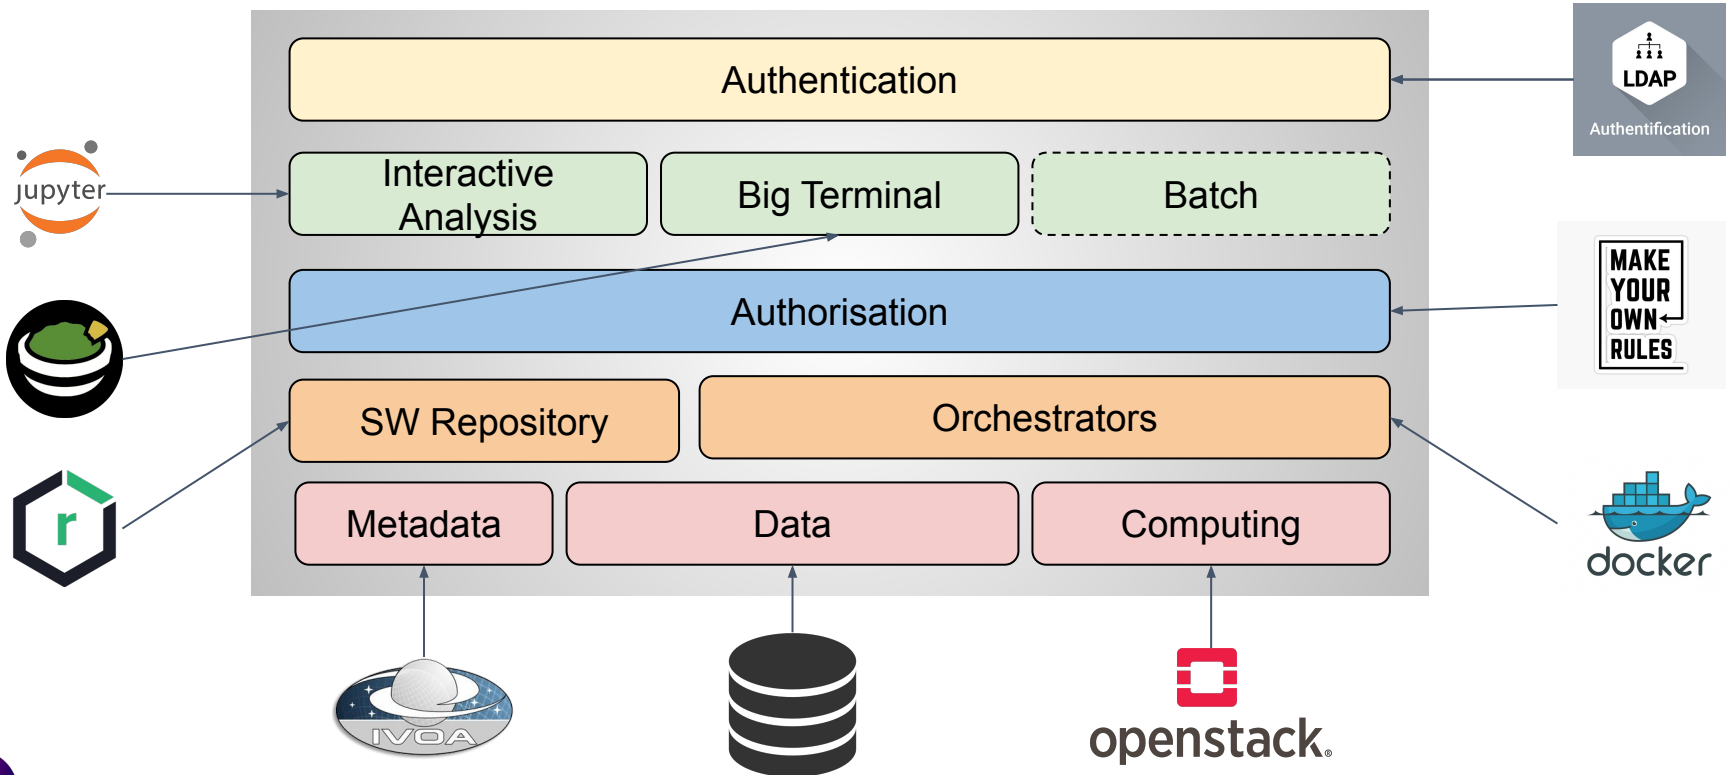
Authentication

LDAP
Authentification

jupyter

Interactive Analysis

Big Terminal

Batch

MAKE YOUR OWN RULES

Authorisation

SW Repository

Orchestrators

r

Metadata

Data

Computing

docker

IVOA

openstack.